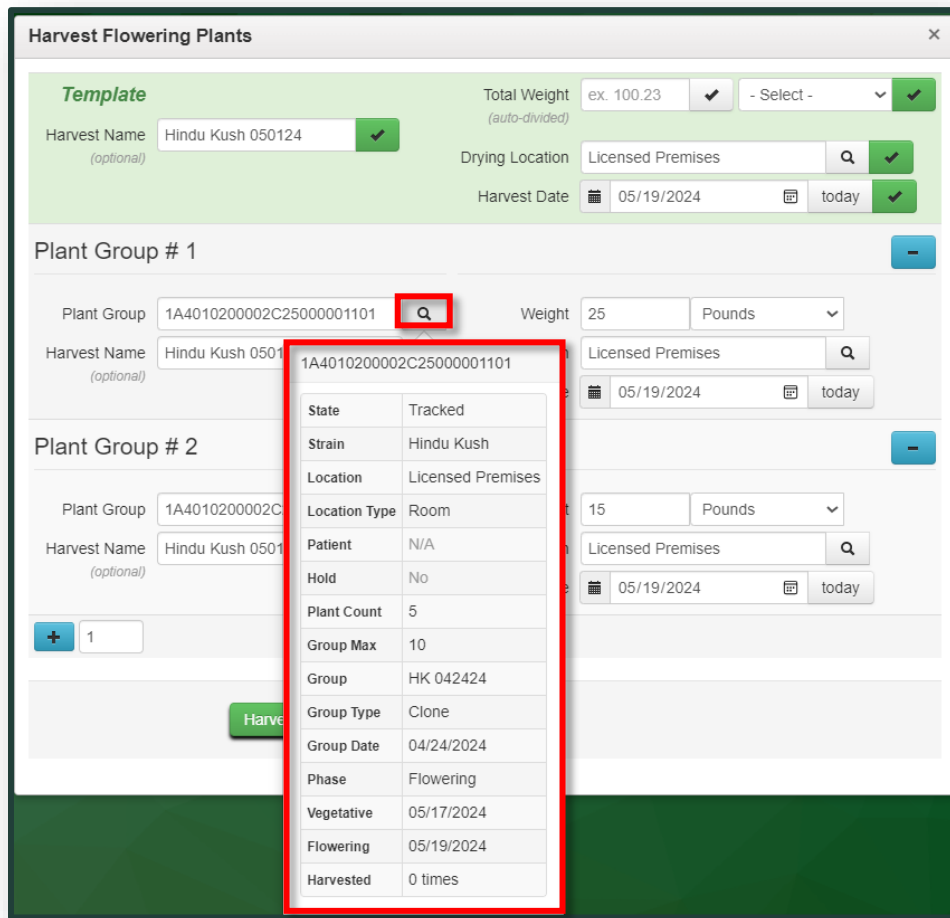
Harvest Flowering Plants ×

Template

Harvest Name (optional) Hindu Kush 050124

Total Weight (auto-divided) ex. 100.23 - Select -

Drying Location Licensed Premises

Harvest Date 05/19/2024 today

Plant Group # 1

Plant Group 1A4010200002C25000001101

Harvest Name (optional) Hindu Kush 0501

Weight 25 Pounds

Licensed Premises

05/19/2024 today

1A4010200002C25000001101

| State | Tracked |
|---|---|
| Strain | Hindu Kush |
| Location | Licensed Premises |
| Location Type | Room |
| Patient | N/A |
| Hold | No |
| Plant Count | 5 |
| Group Max | 10 |
| Group | HK 042424 |
| Group Type | Clone |
| Group Date | 04/24/2024 |
| Phase | Flowering |
| Vegetative | 05/17/2024 |
| Flowering | 05/19/2024 |
| Harvested | 0 times |

Plant Group # 2

Plant Group 1A4010200002C

Harvest Name (optional) Hindu Kush 0501

15 Pounds

Licensed Premises

05/19/2024 today

+ 1

Harve